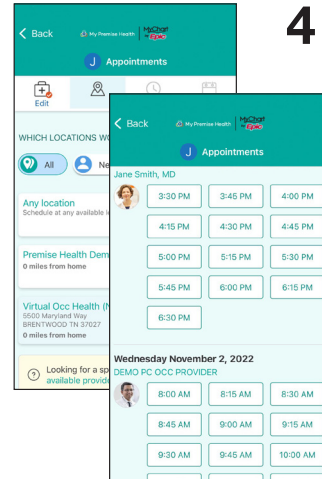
4

< Back
My Premise Health | MyChart Epic
J Appointments
Edit
WHICH LOCATIONS WO
All
Ne
Any location
Schedule at any available lo
Premise Health Dem
0 miles from home
Virtual Occ Health (N
5500 Maryland Way
BRENTWOOD TN 37027
0 miles from home
Looking for a sp
available provide

< Back
My Premise Health | MyChart Epic
J Appointments
Jane Smith, MD

| | | |
|---|---|---|
| 3:30 PM | 3:45 PM | 4:00 PM |
| 4:15 PM | 4:30 PM | 4:45 PM |
| 5:00 PM | 5:15 PM | 5:30 PM |
| 5:45 PM | 6:00 PM | 6:15 PM |
| 6:30 PM | | |

Wednesday November 2, 2022
DEMO PC OCC PROVIDER

| | | |
|---|---|---|
| 8:00 AM | 8:15 AM | 8:30 AM |
| 8:45 AM | 9:00 AM | 9:15 AM |
| 9:30 AM | 9:45 AM | 10:00 AM |